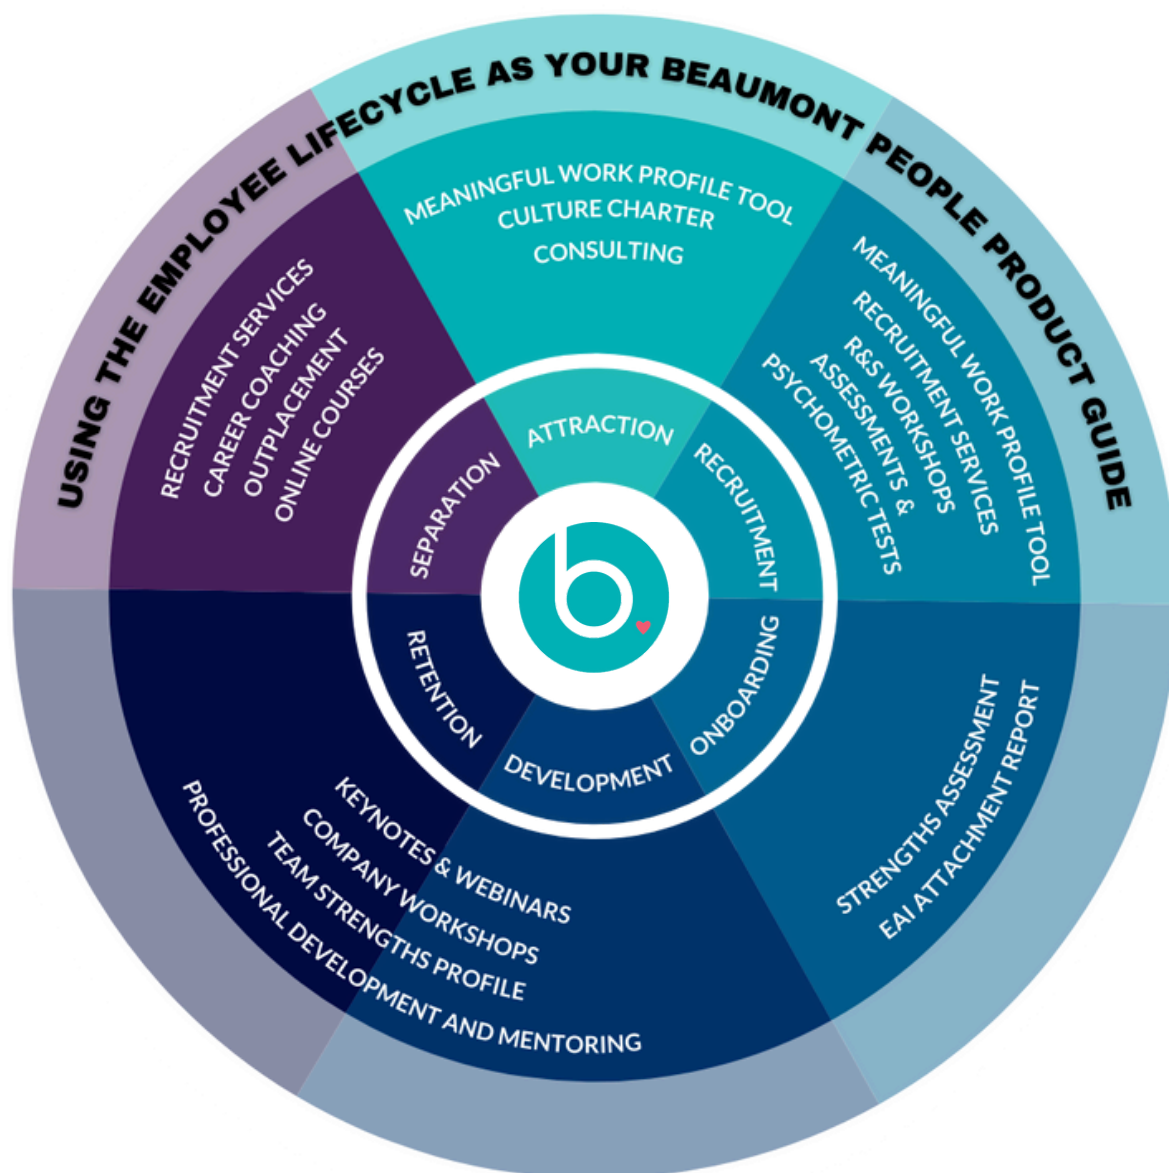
USING THE EMPLOYEE LIFECYCLE AS YOUR BEAUMONT PEOPLE PRODUCT GUIDE

MEANINGFUL WORK PROFILE TOOL
CULTURE CHARTER
CONSULTING

MEANINGFUL WORK PROFILE TOOL
RECRUITMENT SERVICES
R&S WORKSHOPS
ASSESSMENTS &
PSYCHOMETRIC TESTS

STRENGTHS ASSESSMENT
EAI ATTACHMENT REPORT

KEYNOTES & WEBINARS
COMPANY WORKSHOPS
TEAM STRENGTHS PROFILE
PROFESSIONAL DEVELOPMENT AND MENTORING

RECRUITMENT SERVICES
CAREER COACHING
OUTPLACEMENT
ONLINE COURSES

ATTRACTION
RECRUITMENT
ONBOARDING
DEVELOPMENT
RETENTION
SEPARATION

b